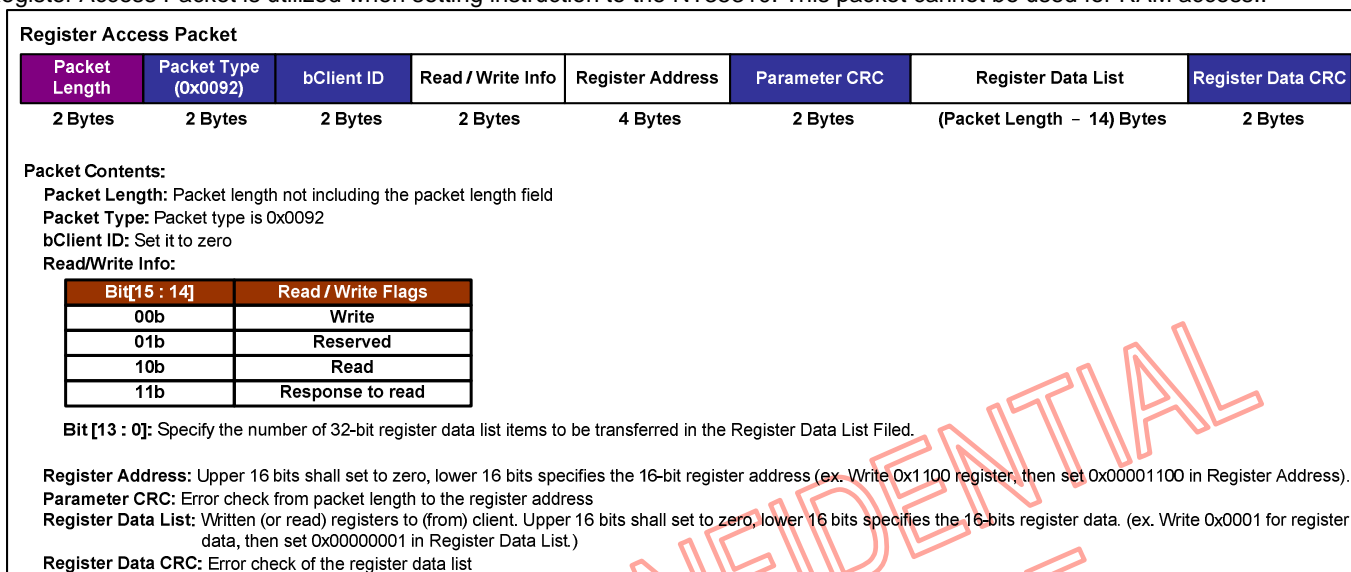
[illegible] Access Packet is utilized when setting instruction to the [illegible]. This packet cannot be used for RAM access.

Register Access Packet

| Packet Length | Packet Type (0x0092) | bClient ID | Read / Write Info | Register Address | Parameter CRC | Register Data List | Register Data CRC |
|---|---|---|---|---|---|---|---|
| 2 Bytes | 2 Bytes | 2 Bytes | 2 Bytes | 4 Bytes | 2 Bytes | (Packet Length – 14) Bytes | 2 Bytes |

Packet Contents:
Packet Length: Packet length not including the packet length field
Packet Type: Packet type is 0x0092
bClient ID: Set it to zero
Read/Write Info:

| Bit[15 : 14] | Read / Write Flags |
|---|---|
| 00b | Write |
| 01b | Reserved |
| 10b | Read |
| 11b | Response to read |

Bit [13 : 0]: Specify the number of 32-bit register data list items to be transferred in the Register Data List Filed.

Register Address: Upper 16 bits shall set to zero, lower 16 bits specifies the 16-bit register address (ex. Write 0x1100 register, then set 0x00001100 in Register Address).
Parameter CRC: Error check from packet length to the register address
Register Data List: Written (or read) registers to (from) client. Upper 16 bits shall set to zero, lower 16 bits specifies the 16-bits register data. (ex. Write 0x0001 for register data, then set 0x00000001 in Register Data List.)
Register Data CRC: Error check of the register data list

CONFIDENTIAL